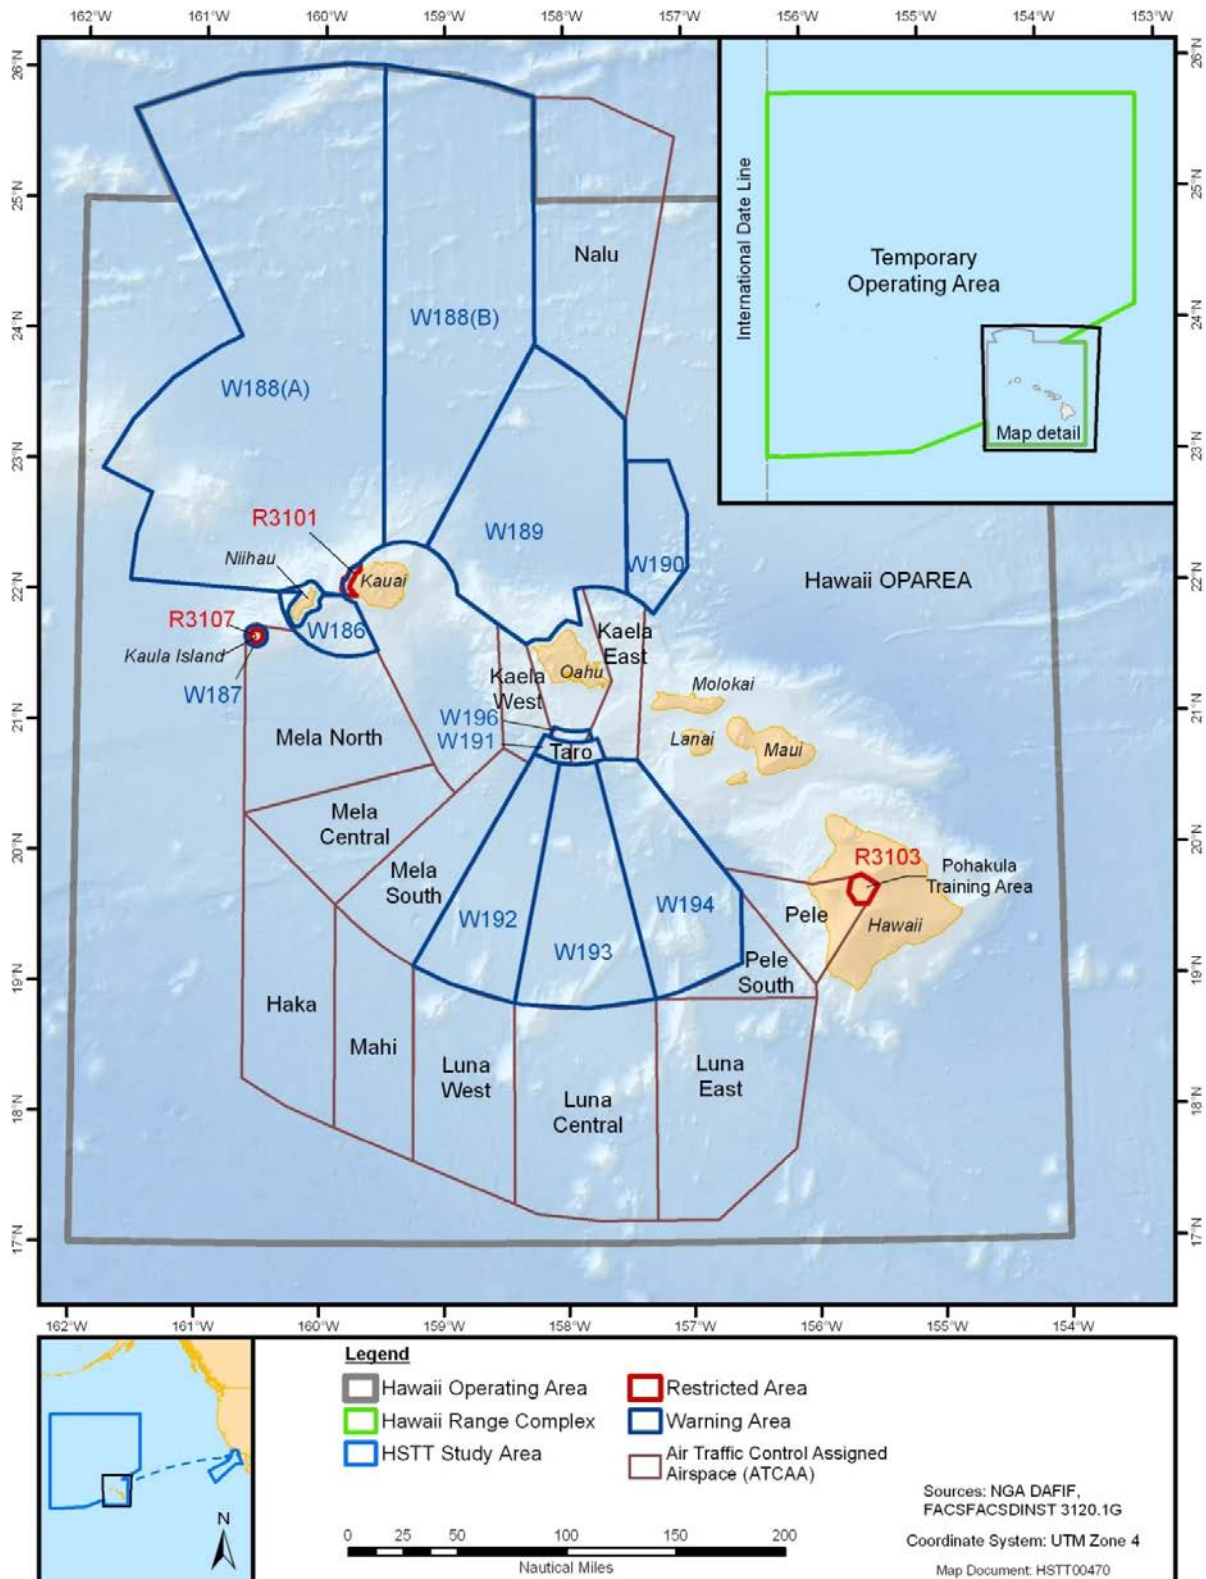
162°W 161°W 160°W 159°W 158°W 157°W 156°W 155°W 154°W 153°W

26°N 25°N 24°N 23°N 22°N 21°N 20°N 19°N 18°N 17°N

International Date Line

Temporary Operating Area

Map detail

Nalu

W188(B)

W188(A)

R3101

W189

W190

Hawaii OPAREA

Niihau

Kauai

R3107

W186

Kaela East

Kaula Island

Oahu

W187

Kaela West

Molokai

W196

Mela North

W191

Taro

Lanai

Maui

Mela Central

R3103

Pohakula Training Area

Mela South

W194

Pele

W192

Hawaii

W193

Pele South

Haka

Mahi

Luna West

Luna Central

Luna East

162°W 161°W 160°W 159°W 158°W 157°W 156°W 155°W 154°W

Legend

Hawaii Operating Area

Hawaii Range Complex

HSTT Study Area

Restricted Area

Warning Area

Air Traffic Control Assigned Airspace (ATCAA)

N

0 25 50 100 150 200

Nautical Miles

Sources: NGA DAFIF, FACSFACSDINST 3120.1G

Coordinate System: UTM Zone 4

Map Document: HSTT00470